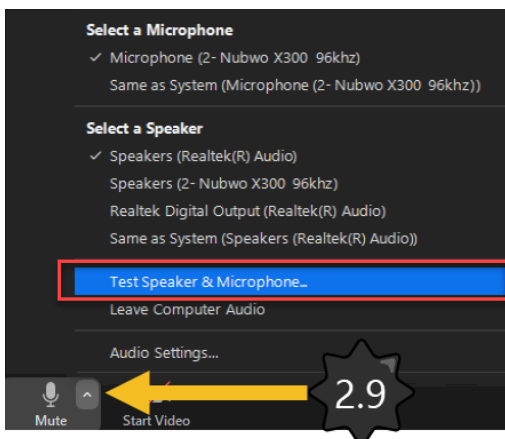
Select a Microphone
✓ Microphone (2- Nubwo X300 96khz)
Same as System (Microphone (2- Nubwo X300 96khz))

Select a Speaker
✓ Speakers (Realtek(R) Audio)
Speakers (2- Nubwo X300 96khz)
Realtek Digital Output (Realtek(R) Audio)
Same as System (Speakers (Realtek(R) Audio))

Test Speaker & Microphone...
Leave Computer Audio

Audio Settings...

Mute
Start Video
2.9